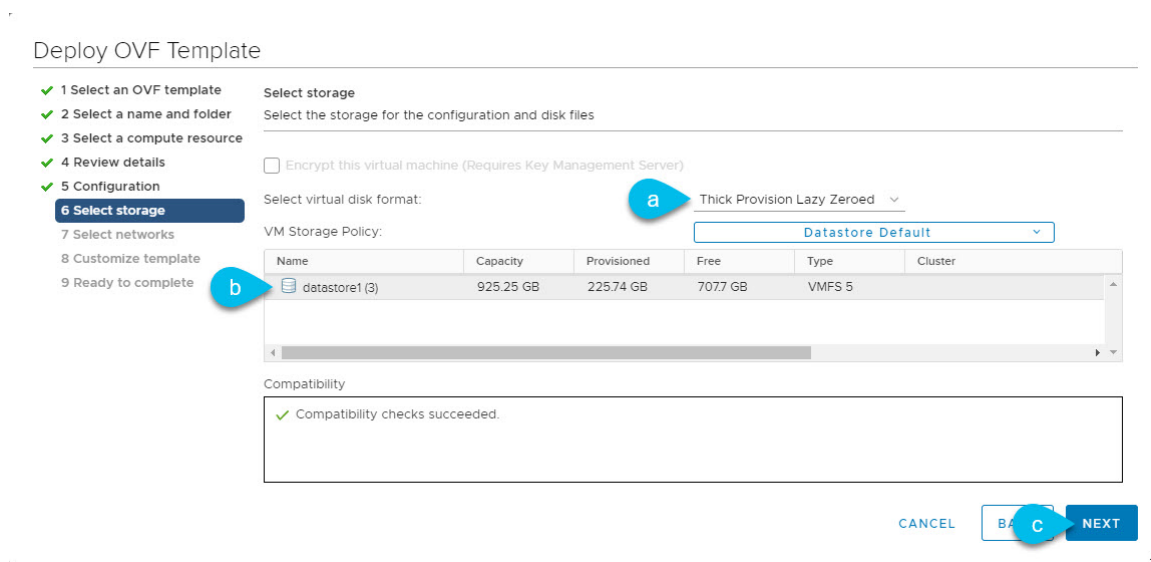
Deploy OVF Template

1 Select an OVF template
2 Select a name and folder
3 Select a compute resource
4 Review details
5 Configuration
6 Select storage
7 Select networks
8 Customize template
9 Ready to complete

Select storage
Select the storage for the configuration and disk files

Encrypt this virtual machine (Requires Key Management Server)

Select virtual disk format:
a
Thick Provision Lazy Zeroed

VM Storage Policy:
Datastore Default

| Name | Capacity | Provisioned | Free | Type | Cluster |
|---|---|---|---|---|---|
| datastore1 (3) | 925.25 GB | 225.74 GB | 707.7 GB | VMFS 5 | |

b

Compatibility
Compatibility checks succeeded.

CANCEL
BA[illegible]
c
NEXT